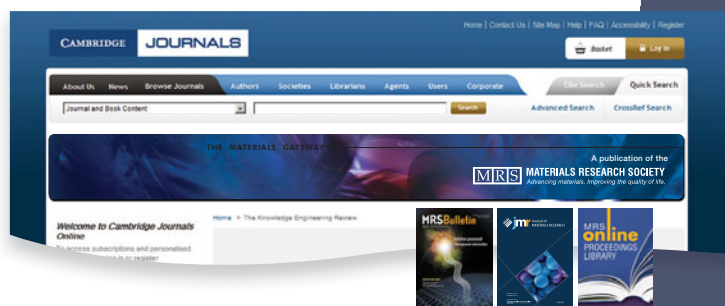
Home | Contact Us | Site Map | Help | FAQ | Accessibility | Register

CAMBRIDGE JOURNALS

Basket

Log in

About Us News Browse Journals Authors Societies Librarians Agents Users Corporate

Cite Search Quick Search

Journal and Book Content

Search

Advanced Search CrossRef Search

THE MATERIALS GATEWAY

A publication of the

MRS MATERIALS RESEARCH SOCIETY

Advancing materials. Improving the quality of life.

Welcome to Cambridge Journals Online

To access subscriptions and personalised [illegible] or register

Home > The Knowledge Engineering Review

MRS Bulletin

jmr Journal of MATERIALS RESEARCH

MRS online PROCEEDINGS LIBRARY